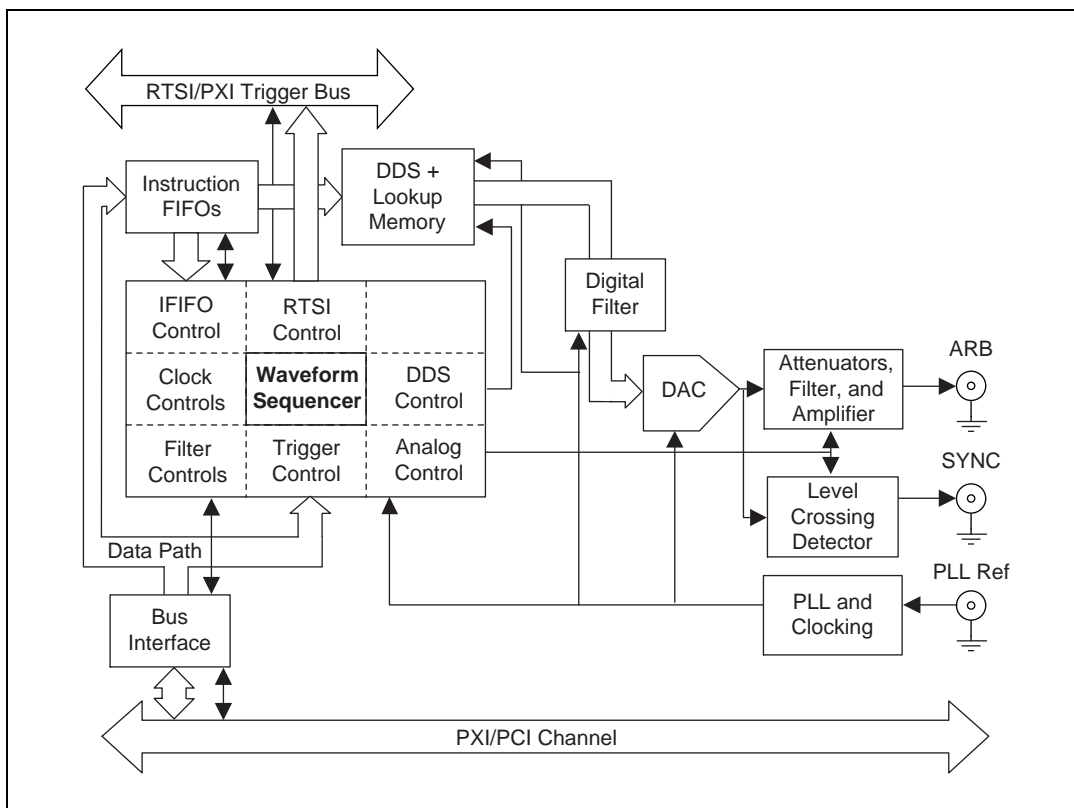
RTSI/PXI Trigger Bus

Instruction FIFOs

DDS + Lookup Memory

Digital Filter

IFIFO Control

RTSI Control

Clock Controls

Waveform Sequencer

DDS Control

Filter Controls

Trigger Control

Analog Control

DAC

Attenuators, Filter, and Amplifier

ARB

SYNC

Level Crossing Detector

PLL Ref

PLL and Clocking

Data Path

Bus Interface

PXI/PCI Channel